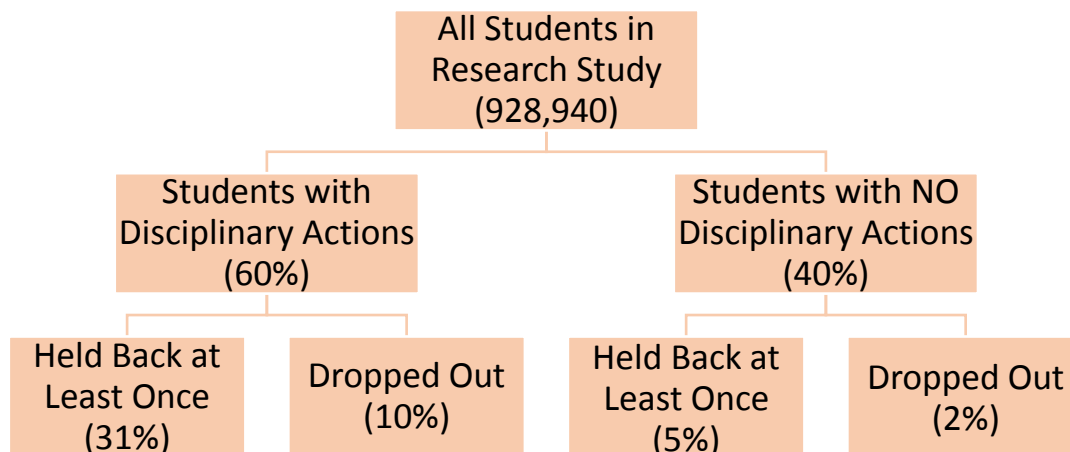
All Students in Research Study (928,940)

Students with Disciplinary Actions (60%)

Students with NO Disciplinary Actions (40%)

Held Back at Least Once (31%)

Dropped Out (10%)

Held Back at Least Once (5%)

Dropped Out (2%)